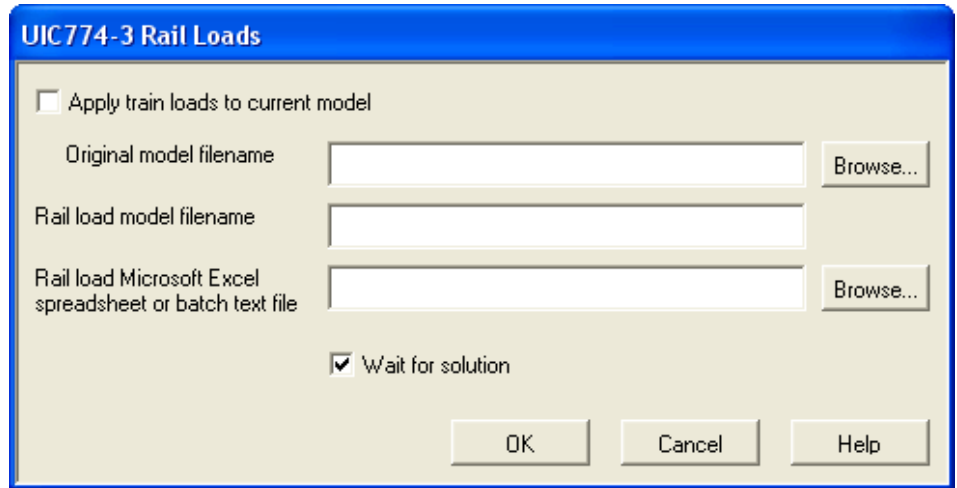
UIC774-3 Rail Loads

Apply train loads to current model

Original model filename

Browse...

Rail load model filename

Rail load Microsoft Excel spreadsheet or batch text file

Browse...

Wait for solution

OK

Cancel

Help